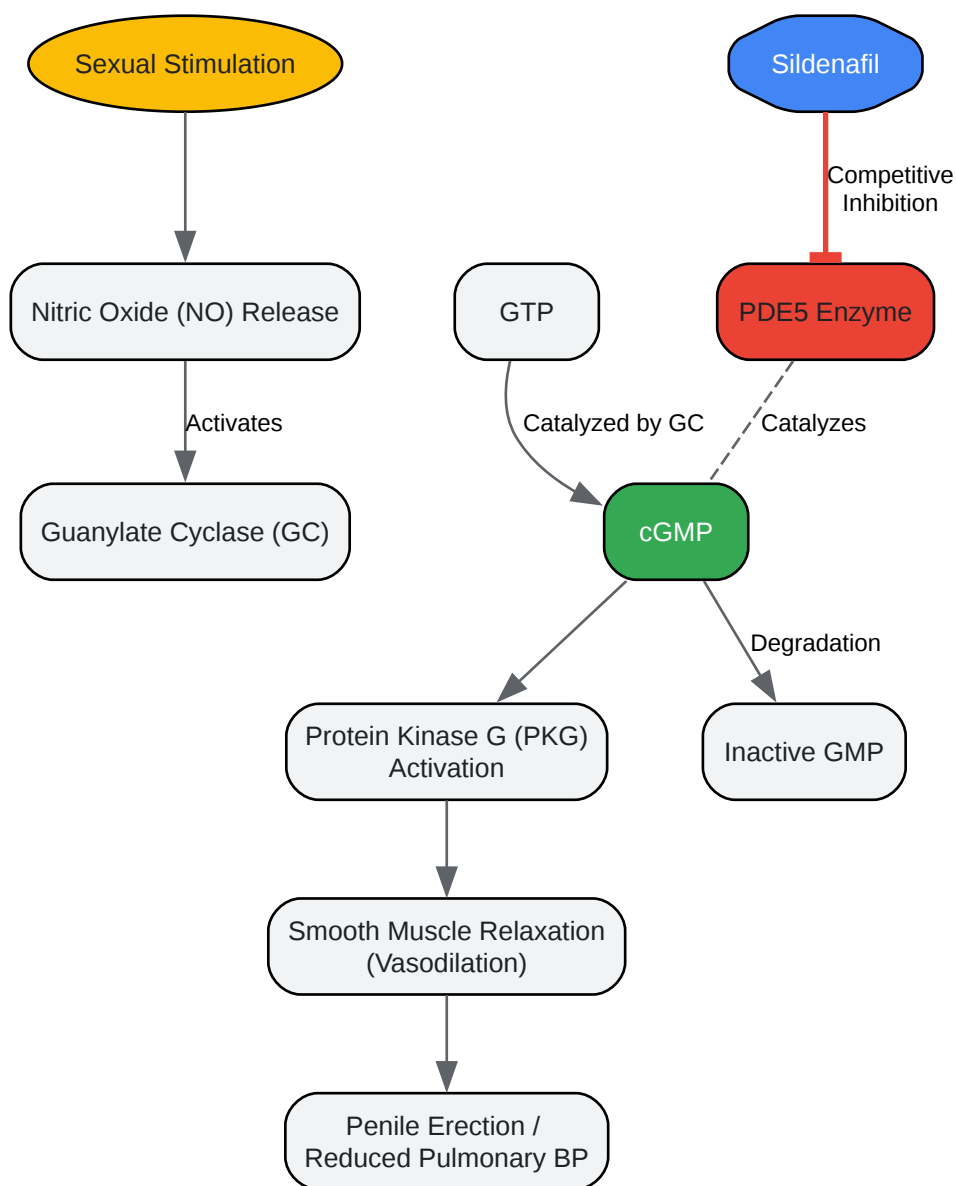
Sexual Stimulation

Sildenafil

Competitive Inhibition

Nitric Oxide (NO) Release

GTP

PDE5 Enzyme

Activates

Catalyzed by GC

Catalyzes

Guanylate Cyclase (GC)

cGMP

Degradation

Protein Kinase G (PKG) Activation

Inactive GMP

Smooth Muscle Relaxation (Vasodilation)

Penile Erection / Reduced Pulmonary BP